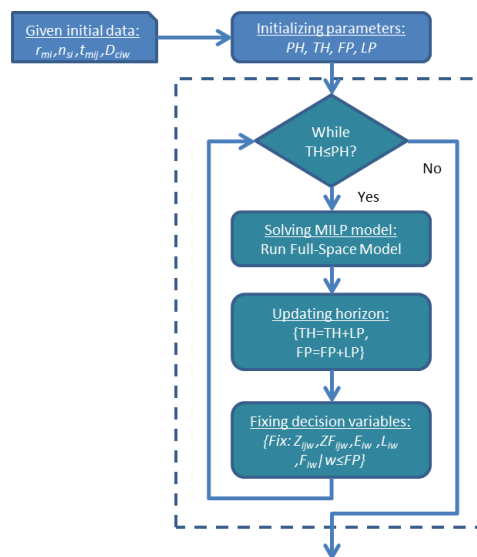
Given initial data:
$r_{mi}, n_{si}, t_{mij}, D_{ciw}$

Initializing parameters:
PH, TH, FP, LP

While
TH≤PH?

No

Yes

Solving MILP model:
Run Full-Space Model

Updating horizon:
{TH=TH+LP,
FP=FP+LP}

Fixing decision variables:
{Fix: $Z_{ijw}$, $ZF_{ijw}$, $E_{iw}$, $L_{iw}$, $F_{iw}$ | w≤FP}